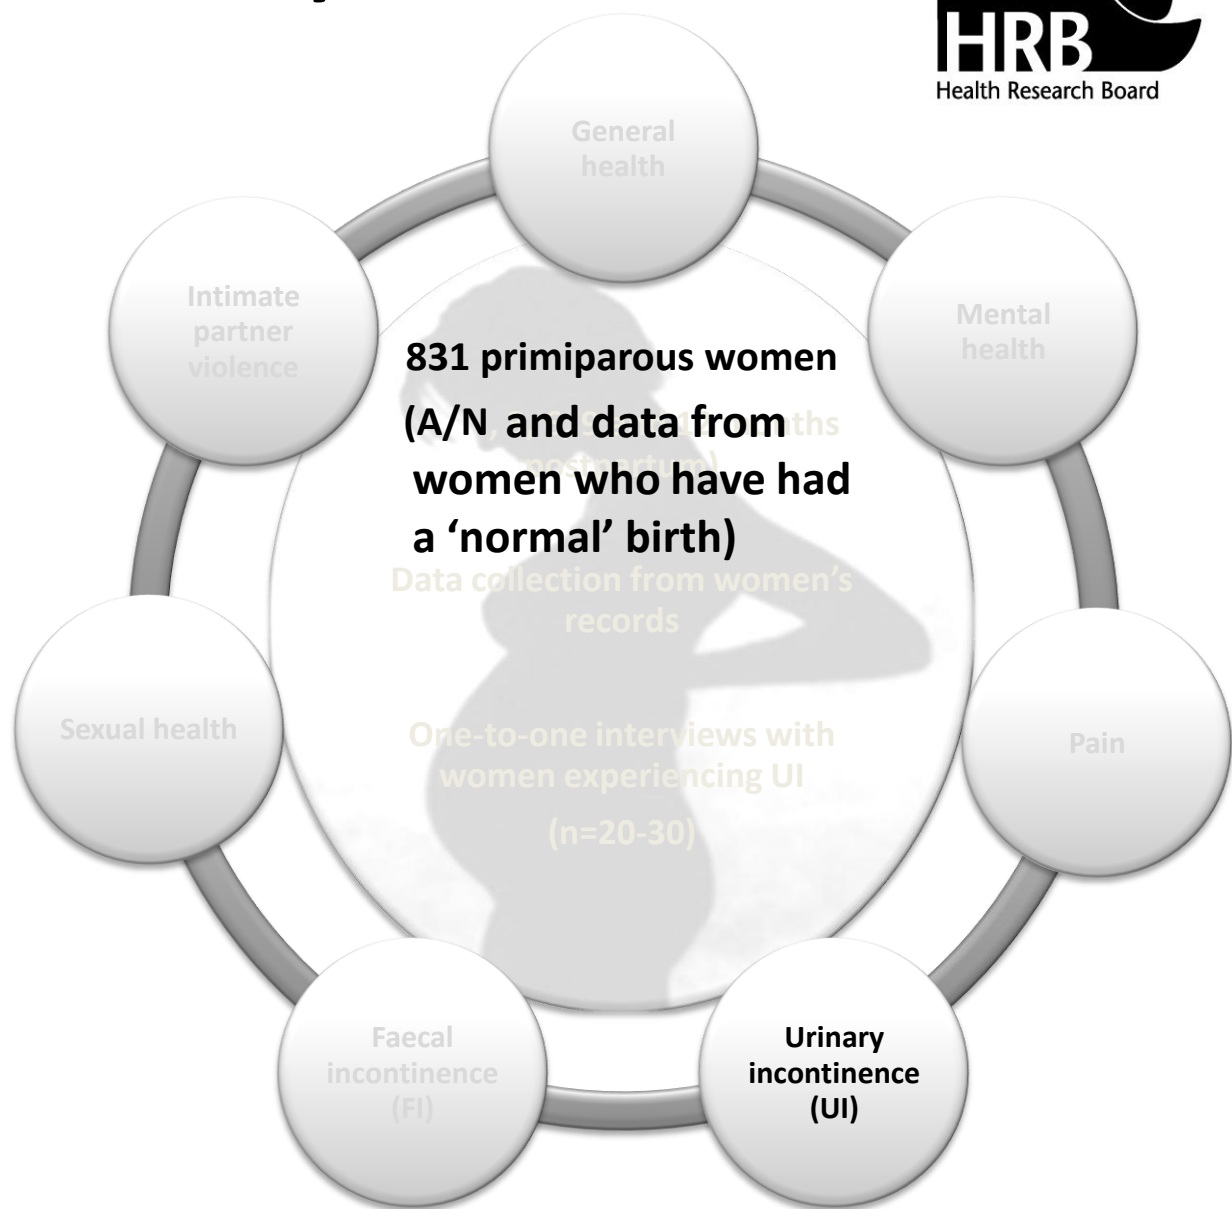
HRB
Health Research Board

General health

Mental health

Pain

Urinary incontinence (UI)

Faecal incontinence (FI)

Sexual health

Intimate partner violence

831 primiparous women

(A/N and data from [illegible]ths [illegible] women who have had a 'normal' birth)

Data collection from women's records

One-to-one interviews with women experiencing UI

(n=20-30)